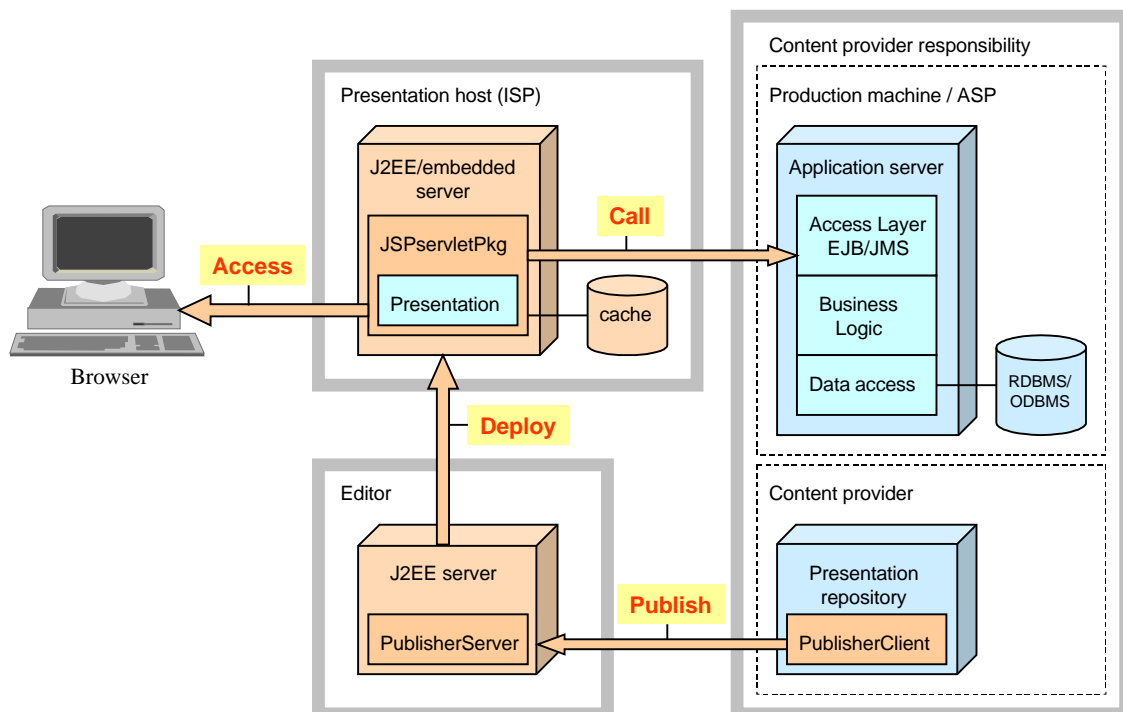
Content provider responsibility

Presentation host (ISP)

Production machine / ASP

J2EE/embedded server

Application server

Call

Access Layer EJB/JMS

Access

JSPservletPkg

Presentation

cache

Business Logic

Browser

Data access

RDBMS/ ODBMS

Deploy

Editor

Content provider

J2EE server

Presentation repository

Publish

PublisherServer

PublisherClient